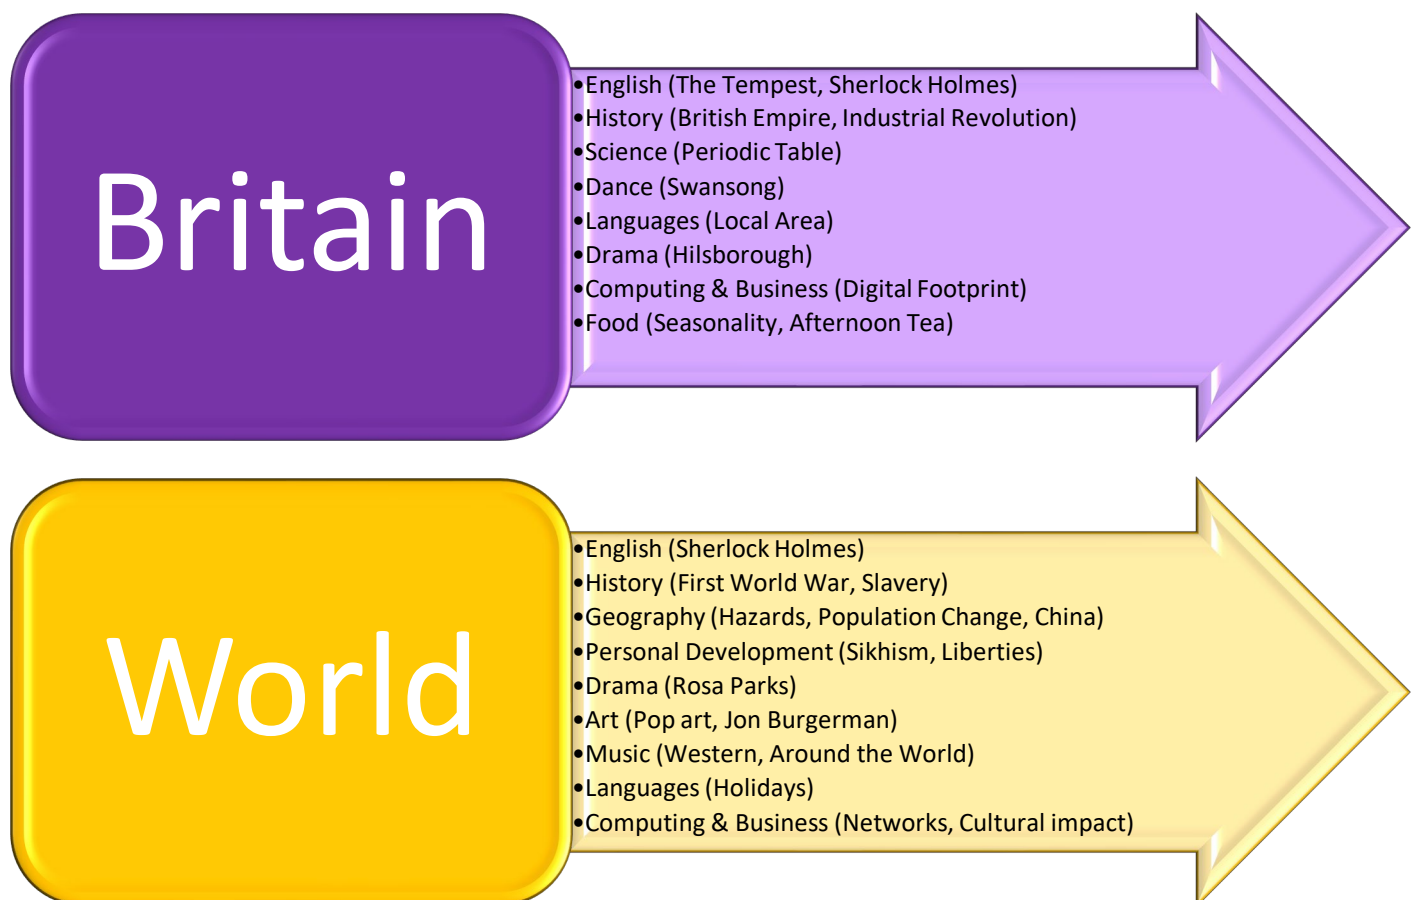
Britain

•English (The Tempest, Sherlock Holmes)
•History (British Empire, Industrial Revolution)
•Science (Periodic Table)
•Dance (Swansong)
•Languages (Local Area)
•Drama (Hilsborough)
•Computing & Business (Digital Footprint)
•Food (Seasonality, Afternoon Tea)

World

•English (Sherlock Holmes)
•History (First World War, Slavery)
•Geography (Hazards, Population Change, China)
•Personal Development (Sikhism, Liberties)
•Drama (Rosa Parks)
•Art (Pop art, Jon Burgerman)
•Music (Western, Around the World)
•Languages (Holidays)
•Computing & Business (Networks, Cultural impact)